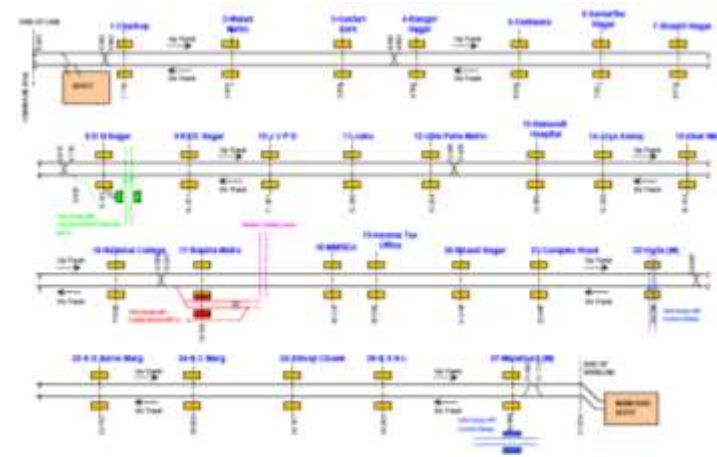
END OF LINE

1-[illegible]

2-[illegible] Nagar

3-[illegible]

4-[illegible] Nagar

5-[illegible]

6-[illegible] Nagar

7-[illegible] Nagar

Up Track

Dn Track

DEPOT

8-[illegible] Nagar

9-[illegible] Nagar

10-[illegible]

11-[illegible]

12-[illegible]

13-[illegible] Hospital

14-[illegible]

15-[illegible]

Up Track

Dn Track

16-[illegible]

17-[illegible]

18-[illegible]

19-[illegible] Office

20-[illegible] Nagar

21-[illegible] Road

22-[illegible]

Up Track

Dn Track

23-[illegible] Marg

24-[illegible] Marg

25-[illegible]

26-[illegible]

27-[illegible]

Up Track

Dn Track

END OF MAINLINE

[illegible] DEPOT